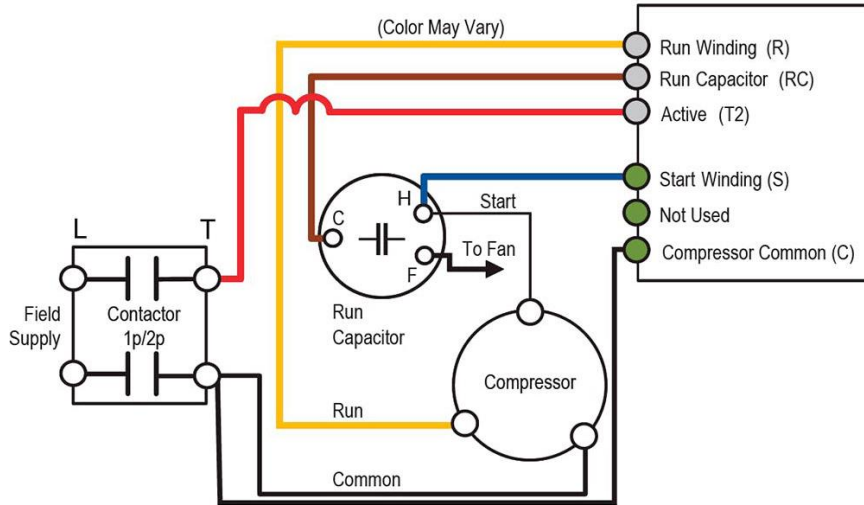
(Color May Vary)

Run Winding (R)

Run Capacitor (RC)

Active (T2)

Start Winding (S)

Not Used

Compressor Common (C)

L

T

Field Supply

Contactor 1p/2p

C

H

F

Start

To Fan

Run Capacitor

Compressor

Run

Common